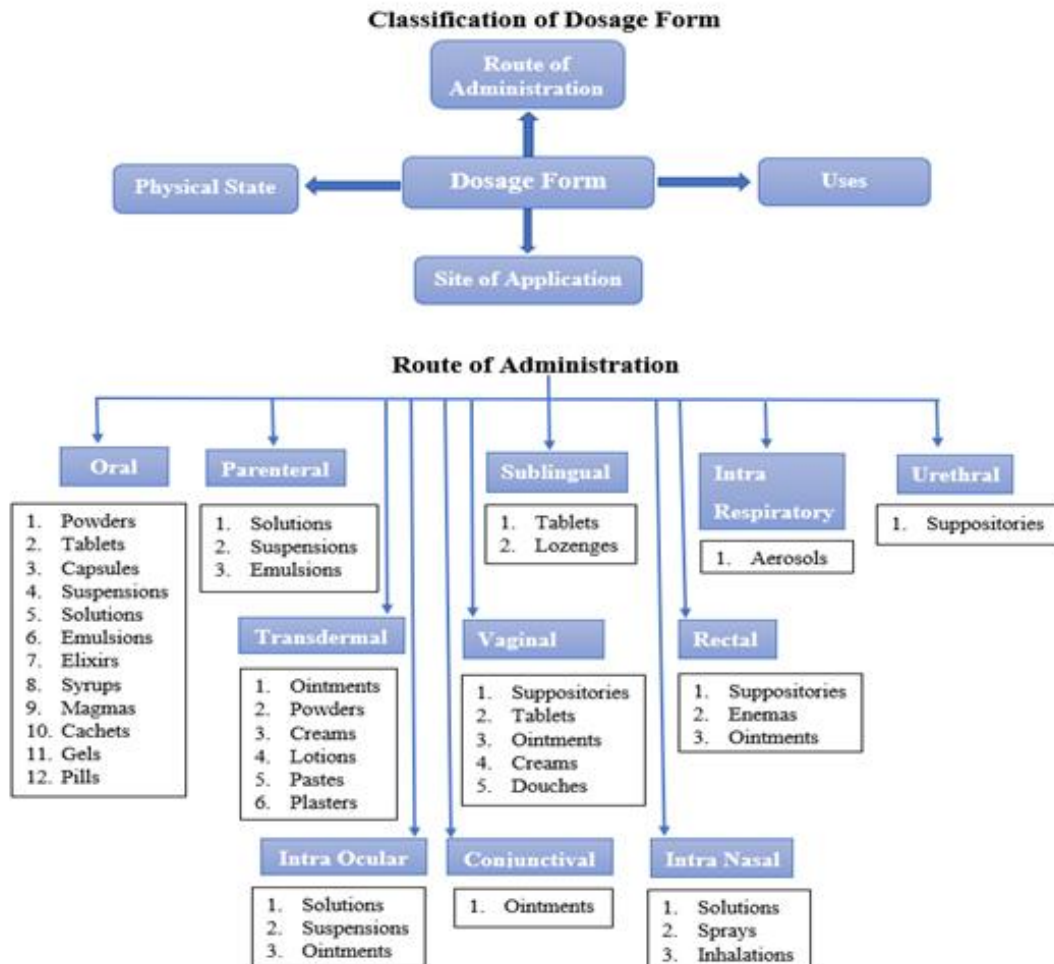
Classification of Dosage Form

Route of Administration

Physical State

Dosage Form

Uses

Site of Application

Route of Administration

Oral
1. Powders
2. Tablets
3. Capsules
4. Suspensions
5. Solutions
6. Emulsions
7. Elixirs
8. Syrups
9. Magmas
10. Cachets
11. Gels
12. Pills

Parenteral
1. Solutions
2. Suspensions
3. Emulsions

Sublingual
1. Tablets
2. Lozenges

Intra Respiratory
1. Aerosols

Urethral
1. Suppositories

Transdermal
1. Ointments
2. Powders
3. Creams
4. Lotions
5. Pastes
6. Plasters

Vaginal
1. Suppositories
2. Tablets
3. Ointments
4. Creams
5. Douches

Rectal
1. Suppositories
2. Enemas
3. Ointments

Intra Ocular
1. Solutions
2. Suspensions
3. Ointments

Conjunctival
1. Ointments

Intra Nasal
1. Solutions
2. Sprays
3. Inhalations